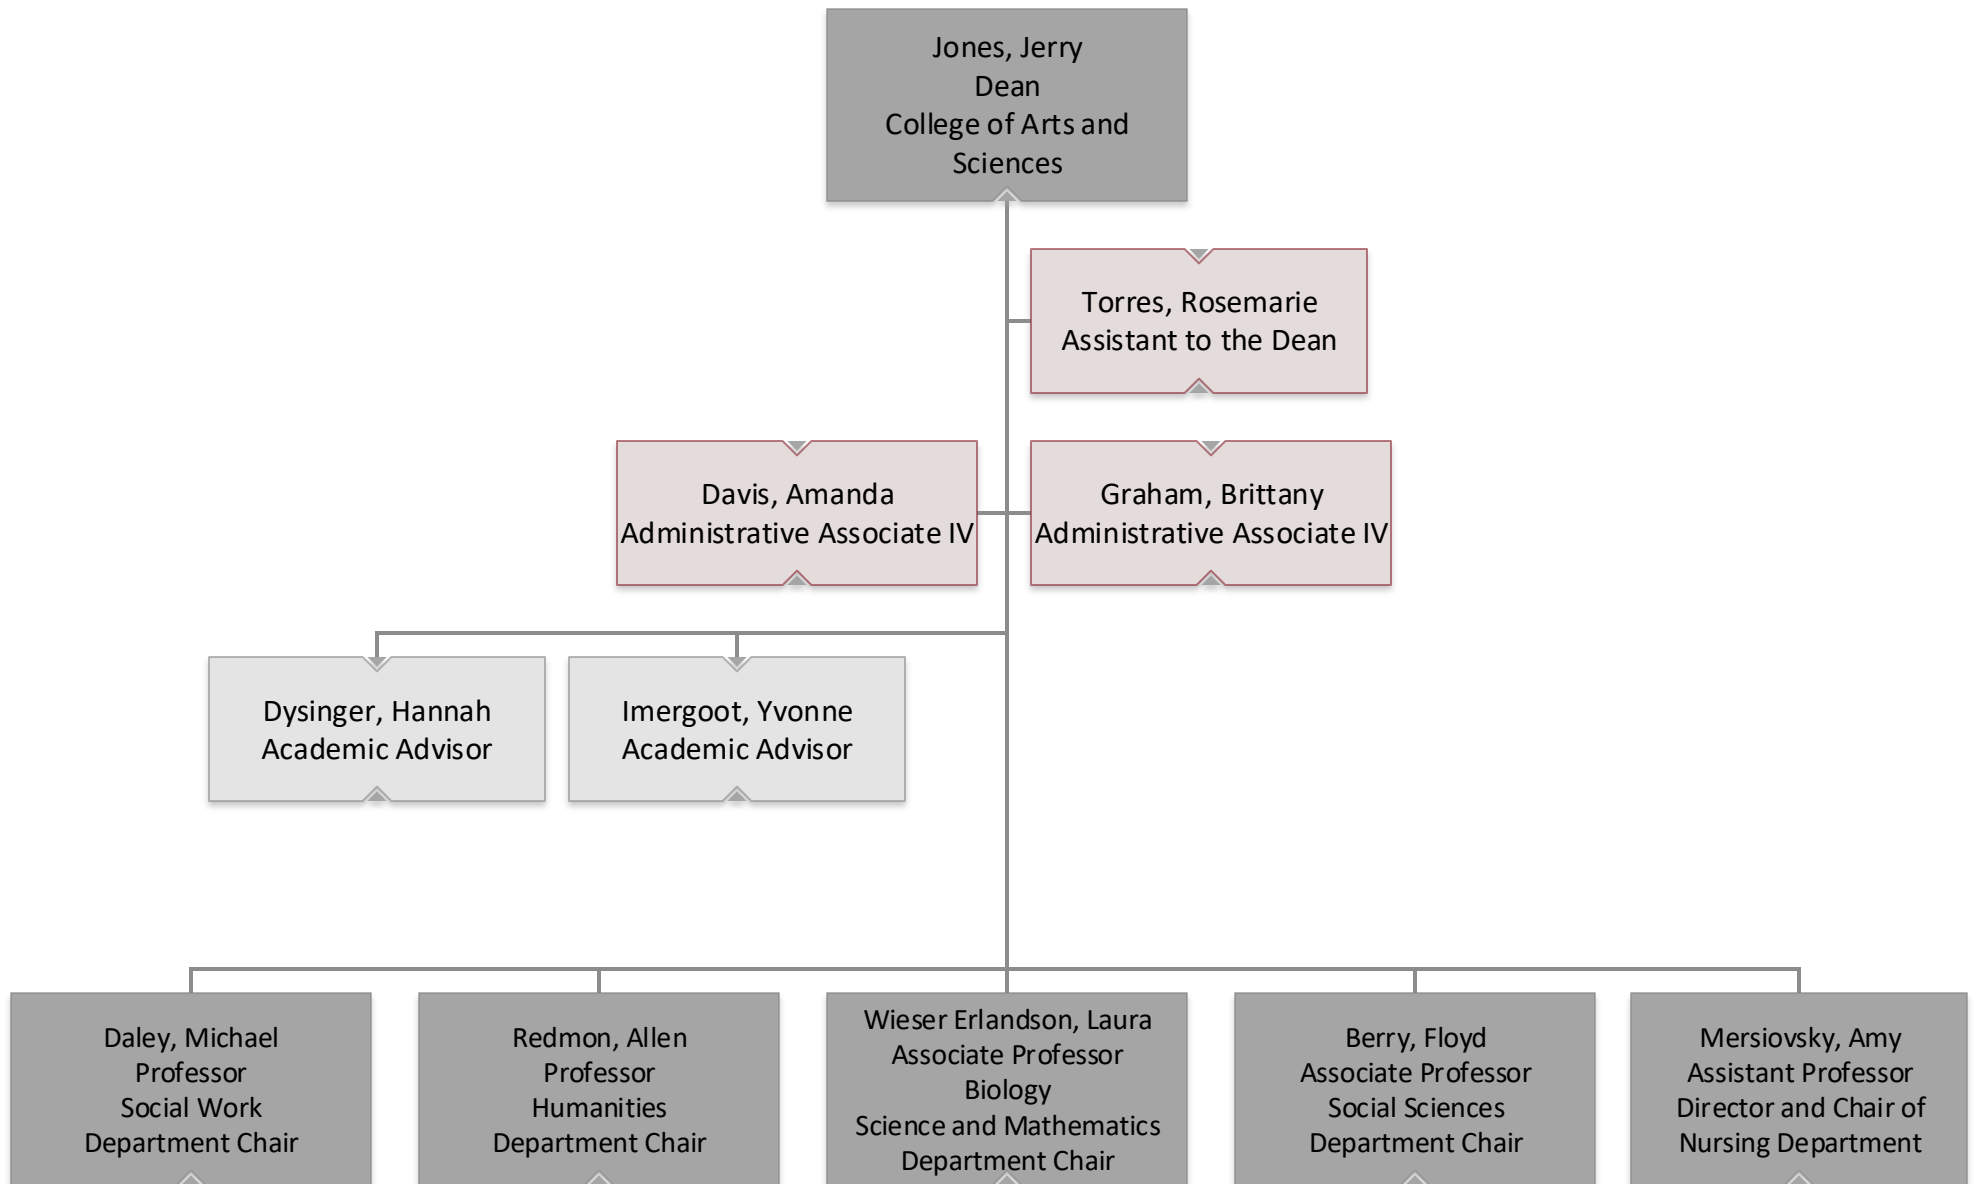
Jones, Jerry
Dean
College of Arts and Sciences

Torres, Rosemarie
Assistant to the Dean

Davis, Amanda
Administrative Associate IV

Graham, Brittany
Administrative Associate IV

Dysinger, Hannah
Academic Advisor

Imergoot, Yvonne
Academic Advisor

Daley, Michael
Professor
Social Work
Department Chair

Redmon, Allen
Professor
Humanities
Department Chair

Wieser Erlandson, Laura
Associate Professor
Biology
Science and Mathematics
Department Chair

Berry, Floyd
Associate Professor
Social Sciences
Department Chair

Mersiovsky, Amy
Assistant Professor
Director and Chair of
Nursing Department